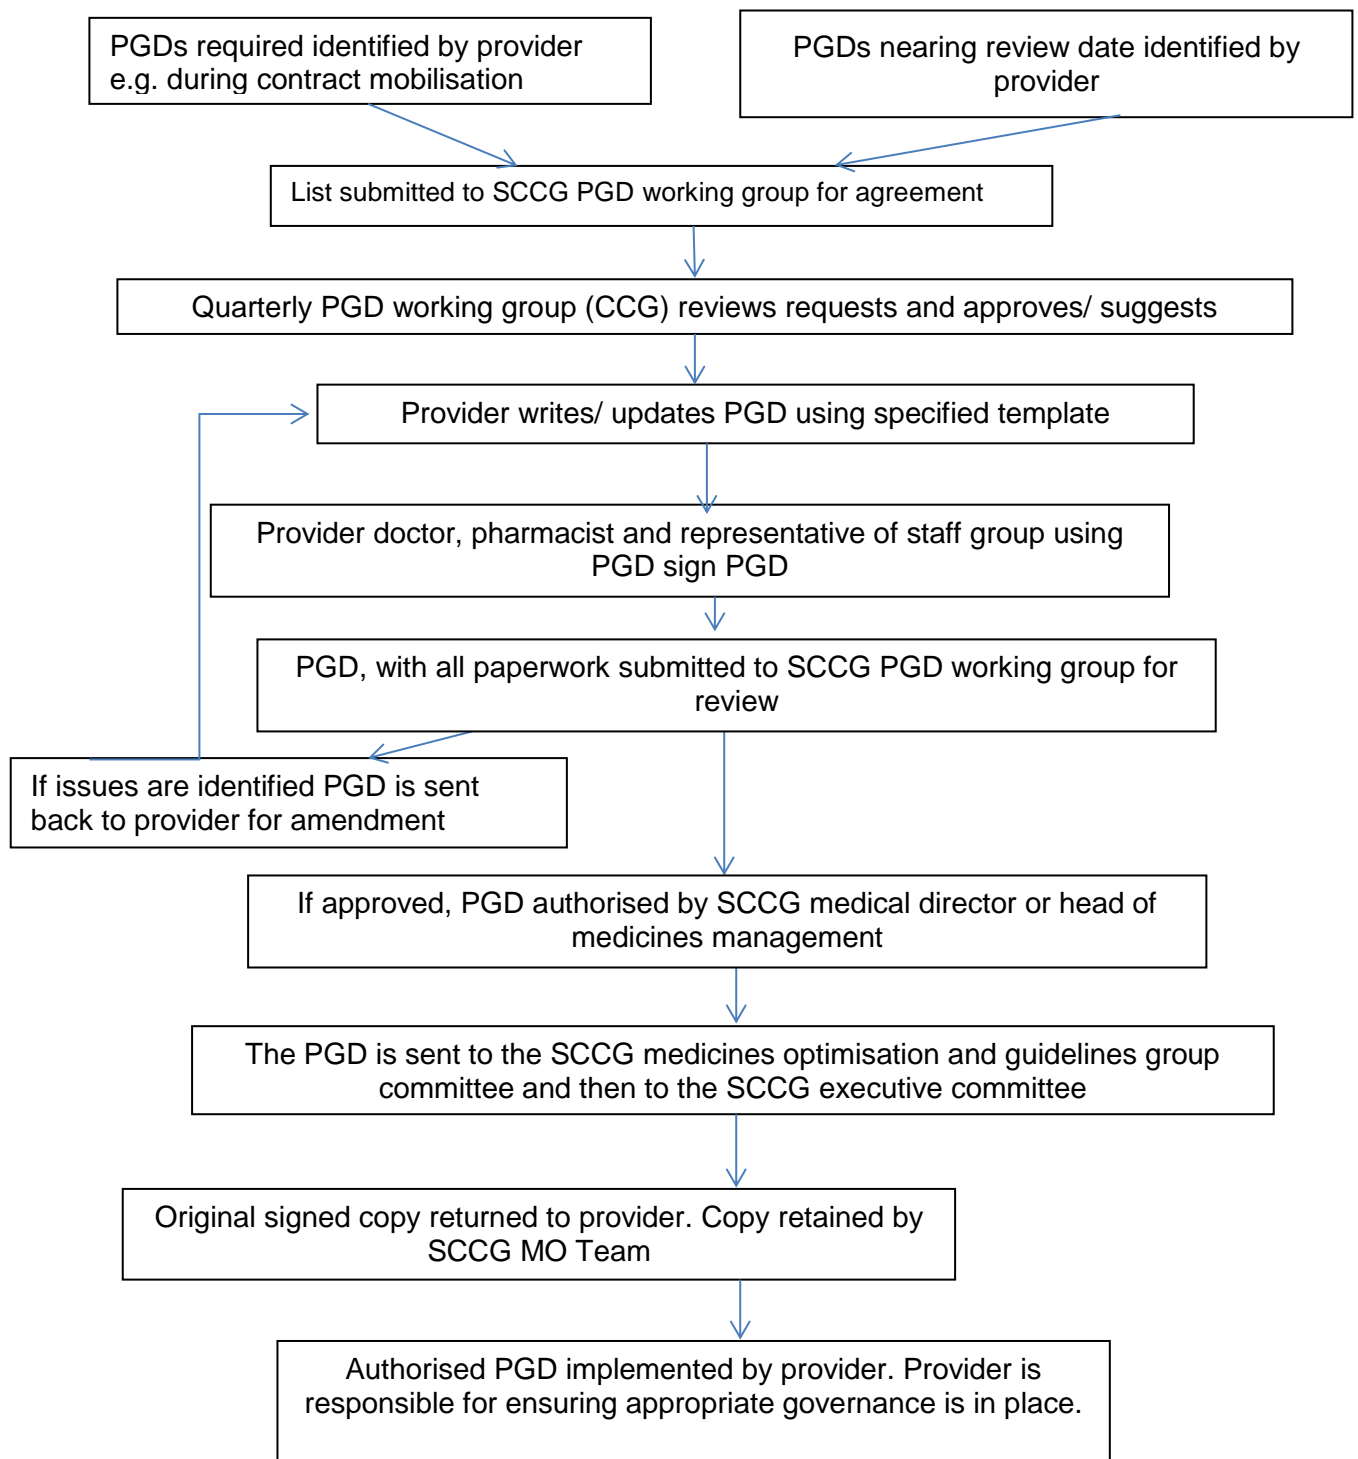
PGDs required identified by provider e.g. during contract mobilisation

PGDs nearing review date identified by provider

List submitted to SCCG PGD working group for agreement

Quarterly PGD working group (CCG) reviews requests and approves/ suggests

Provider writes/ updates PGD using specified template

Provider doctor, pharmacist and representative of staff group using PGD sign PGD

PGD, with all paperwork submitted to SCCG PGD working group for review

If issues are identified PGD is sent back to provider for amendment

If approved, PGD authorised by SCCG medical director or head of medicines management

The PGD is sent to the SCCG medicines optimisation and guidelines group committee and then to the SCCG executive committee

Original signed copy returned to provider. Copy retained by SCCG MO Team

Authorised PGD implemented by provider. Provider is responsible for ensuring appropriate governance is in place.